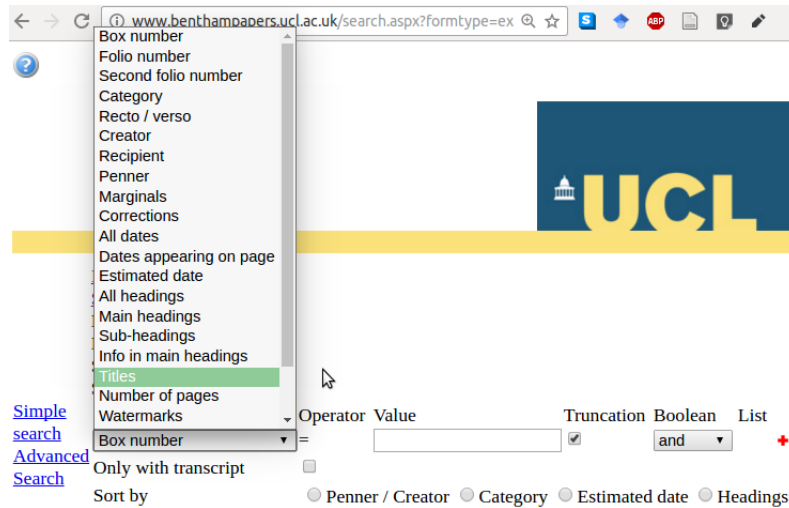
www.benthampapers.ucl.ac.uk/search.aspx?formtype=ex

Box number
Folio number
Second folio number
Category
Recto / verso
Creator
Recipient
Penner
Marginals
Corrections
All dates
Dates appearing on page
Estimated date
All headings
Main headings
Sub-headings
Info in main headings
Titles
Number of pages
Watermarks

UCL

Simple search
Advanced Search

Box number
Operator =
Value
Truncation
Boolean and
List

Only with transcript
Sort by
Penner / Creator
Category
Estimated date
Headings